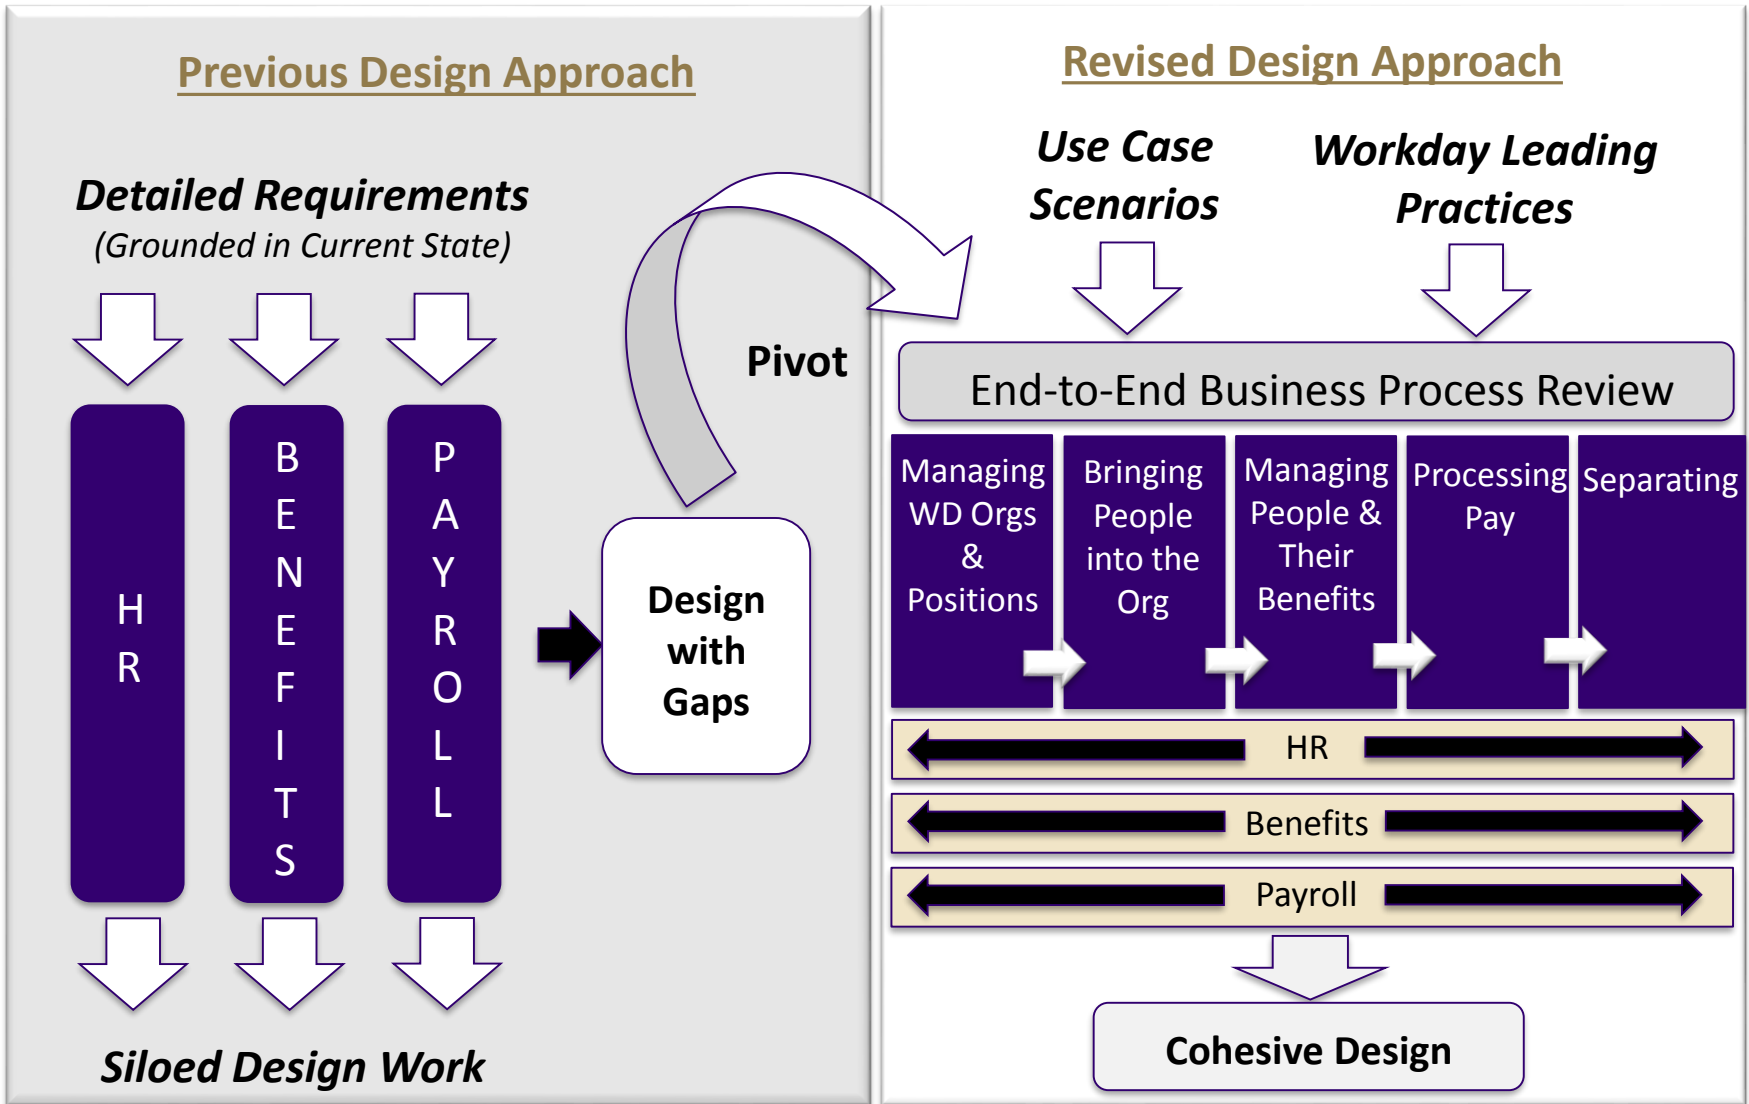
Previous Design Approach

Detailed Requirements
(Grounded in Current State)

HR

BENEFITS

PAYROLL

Siloed Design Work

Design with Gaps

Pivot

Revised Design Approach

Use Case Scenarios

Workday Leading Practices

End-to-End Business Process Review

Managing WD Orgs & Positions

Bringing People into the Org

Managing People & Their Benefits

Processing Pay

Separating

HR

Benefits

Payroll

Cohesive Design